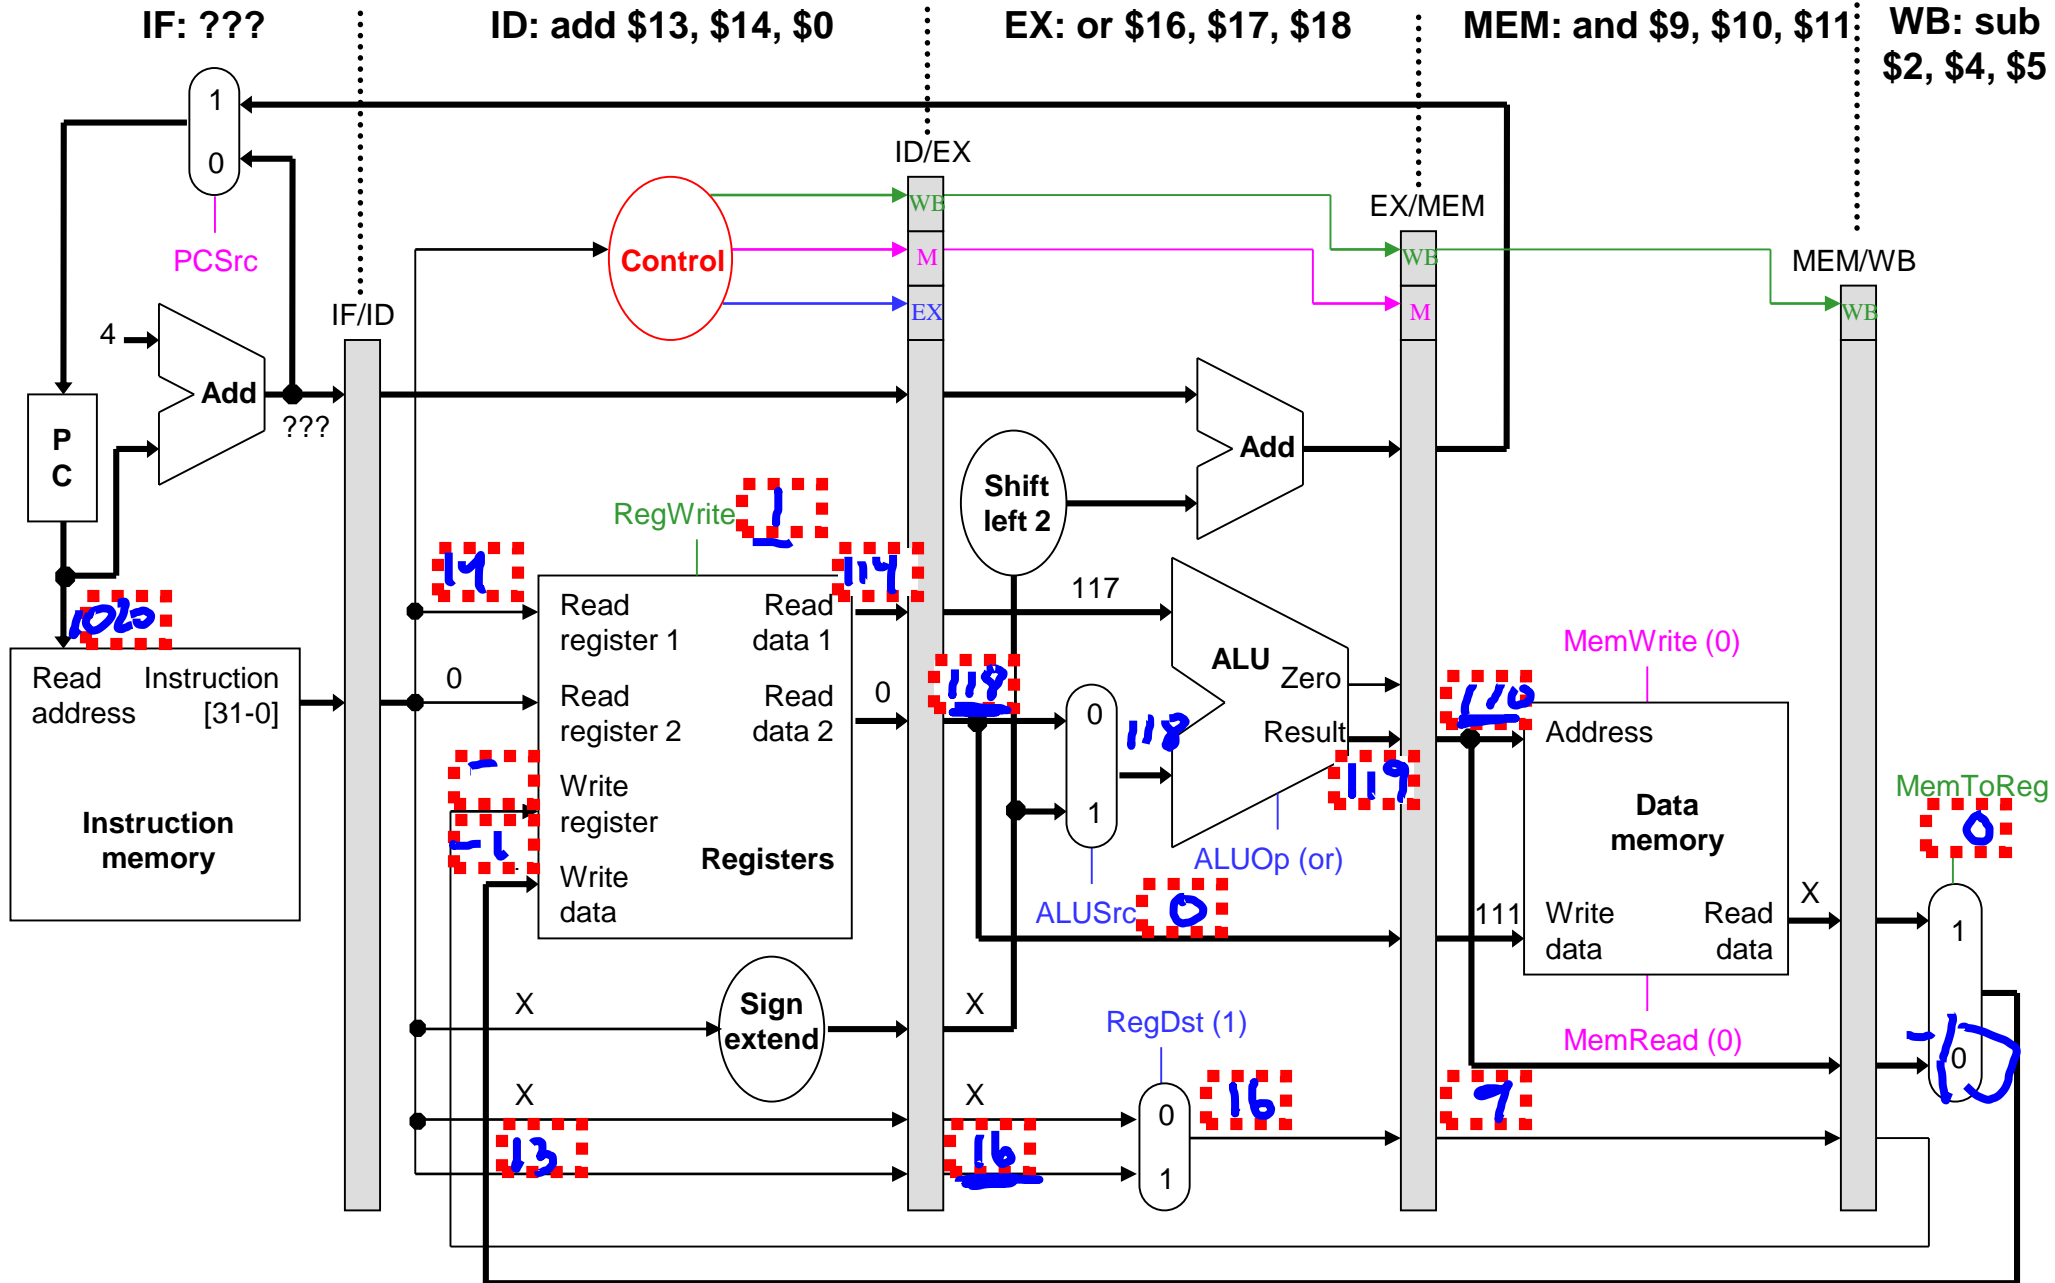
IF: ???

ID: add \$13, \$14, \$0

EX: or \$16, \$17, \$18

MEM: and \$9, \$10, \$11

WB: sub \$2, \$4, \$5

1
0
PCSrc

ID/EX
WB
M
EX

EX/MEM
WB
M

MEM/WB
WB

Control

IF/ID

4
Add
???

P
C

1020

Read address
Instruction [31-0]
Instruction memory

14
0
RegWrite
1
114
Read register 1
Read register 2
Write register
Write data
Read data 1
Read data 2
Registers
0

Shift left 2
Add
117
118
118
0
1
ALU
Zero
Result
119
ALUOp (or)
ALUSrc
0

110
MemWrite (0)
Address
Data memory
111
Write data
Read data
X
MemRead (0)

MemToReg
0
1
0
-1

X
Sign extend
X
X
13
X
16
RegDst (1)
0
1
16
9